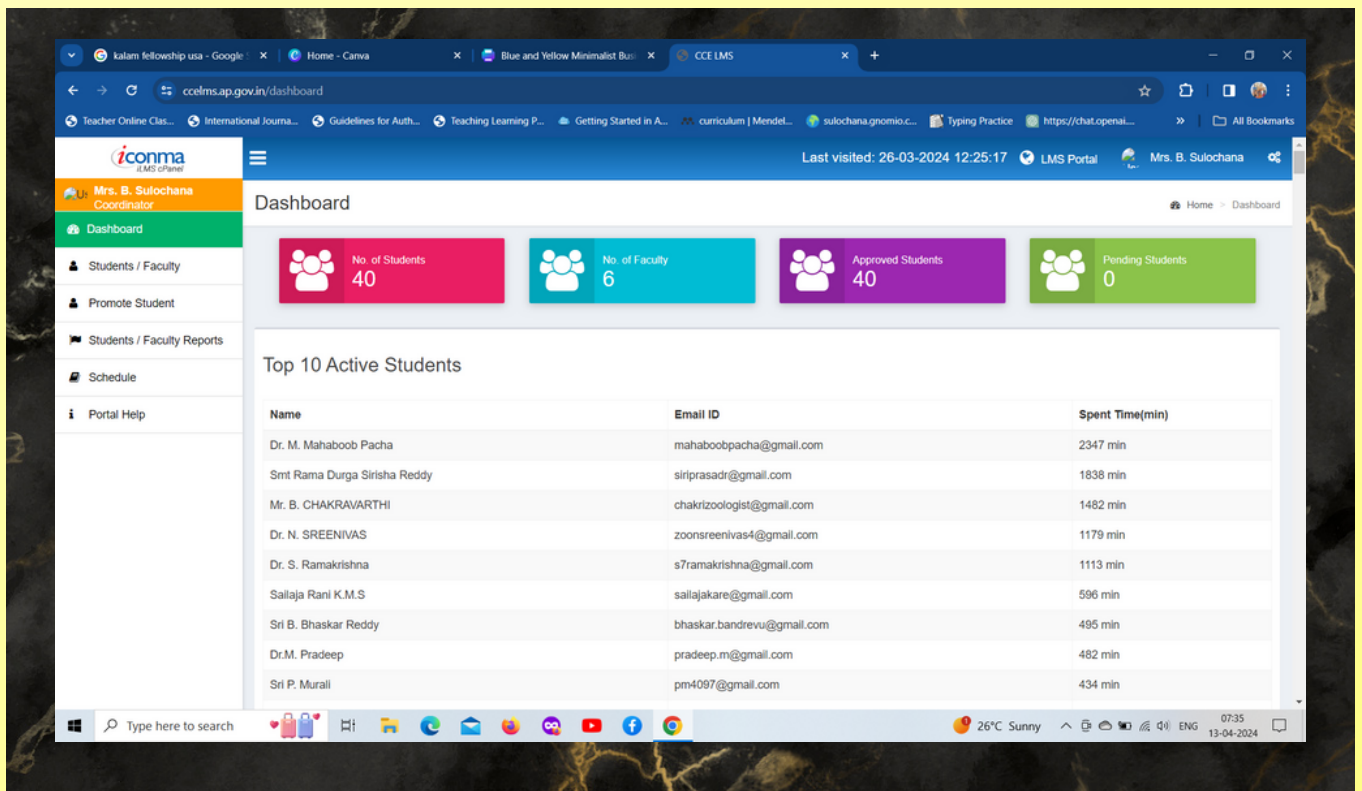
kalam fellowship usa - Google
Home - Canva
Blue and Yellow Minimalist Busi
CCE LMS

ccelms.ap.gov.in/dashboard

Teacher Online Clas... International Journa... Guidelines for Auth... Teaching Learning P... Getting Started in A... curriculum | Mendel... sulochana.gnomio.c... Typing Practice https://chat.openai.... All Bookmarks

iconma iLMS cPanel

Last visited: 26-03-2024 12:25:17 LMS Portal Mrs. B. Sulochana

Mrs. B. Sulochana
Coordinator

Dashboard
Students / Faculty
Promote Student
Students / Faculty Reports
Schedule
Portal Help

Dashboard

Home > Dashboard

No. of Students
40

No. of Faculty
6

Approved Students
40

Pending Students
0

Top 10 Active Students

| Name | Email ID | Spent Time(min) |
|---|---|---|
| Dr. M. Mahaboob Pacha | mahaboobpacha@gmail.com | 2347 min |
| Smt Rama Durga Sirisha Reddy | siriprasadr@gmail.com | 1838 min |
| Mr. B. CHAKRAVARTHI | chakrizoologist@gmail.com | 1482 min |
| Dr. N. SREENIVAS | zoonsreenivas4@gmail.com | 1179 min |
| Dr. S. Ramakrishna | s7ramakrishna@gmail.com | 1113 min |
| Sailaja Rani K.M.S | sailajakare@gmail.com | 596 min |
| Sri B. Bhaskar Reddy | bhaskar.bandrevu@gmail.com | 495 min |
| Dr.M. Pradeep | pradeep.m@gmail.com | 482 min |
| Sri P. Murali | pm4097@gmail.com | 434 min |

Type here to search

26°C Sunny ENG 07:35 13-04-2024